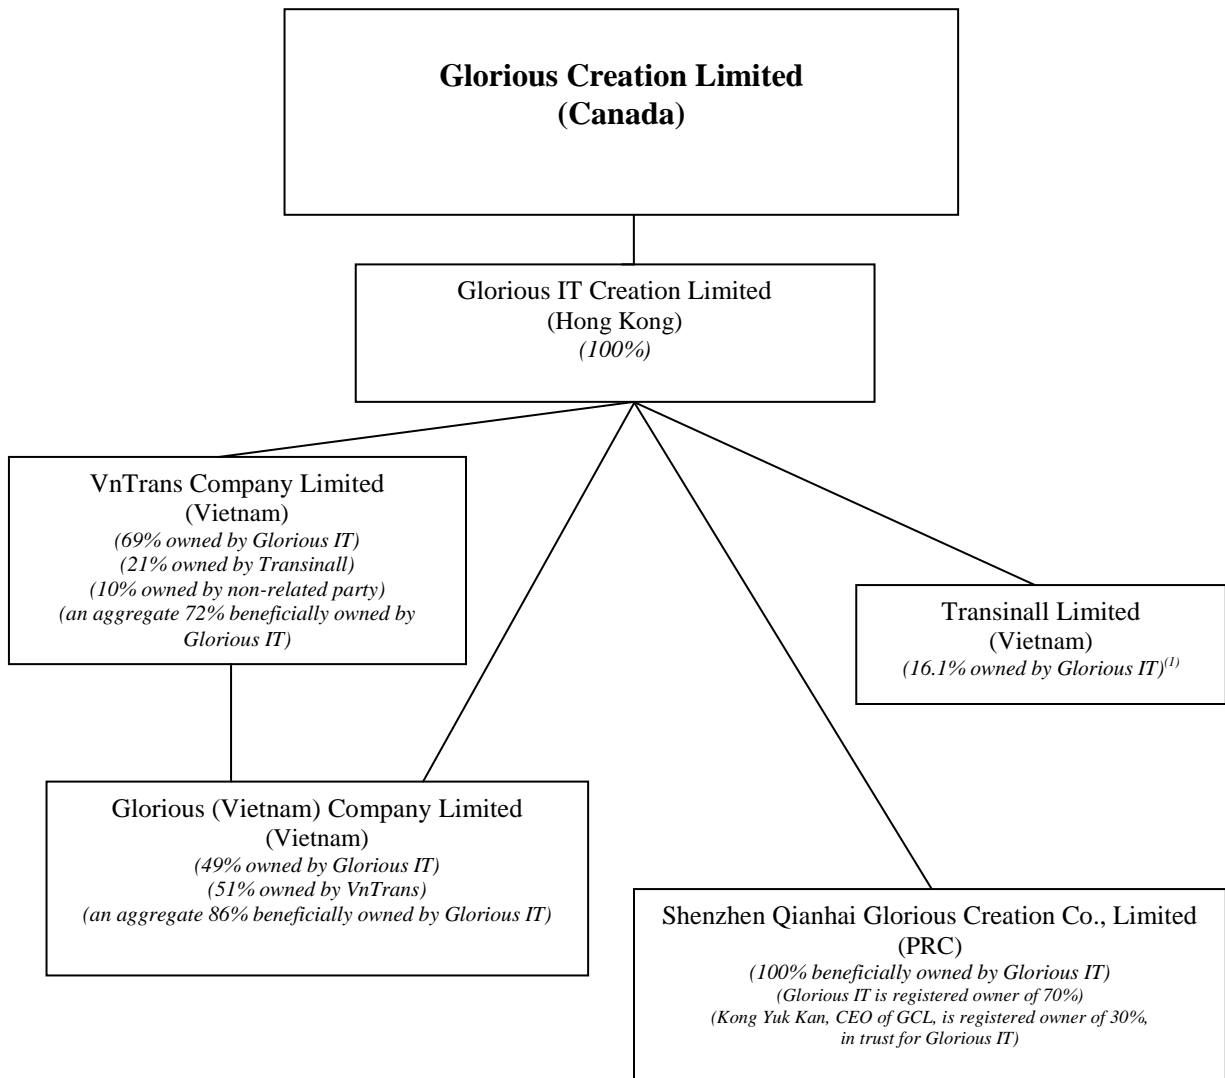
**Glorious Creation Limited (Canada)**

Glorious IT Creation Limited
(Hong Kong)
*(100%)*

VnTrans Company Limited
(Vietnam)
*(69% owned by Glorious IT)*
*(21% owned by Transinall)*
*(10% owned by non-related party)*
*(an aggregate 72% beneficially owned by Glorious IT)*

Transinall Limited
(Vietnam)
*(16.1% owned by Glorious IT)$^{(1)}$*

Glorious (Vietnam) Company Limited
(Vietnam)
*(49% owned by Glorious IT)*
*(51% owned by VnTrans)*
*(an aggregate 86% beneficially owned by Glorious IT)*

Shenzhen Qianhai Glorious Creation Co., Limited
(PRC)
*(100% beneficially owned by Glorious IT)*
*(Glorious IT is registered owner of 70%)*
*(Kong Yuk Kan, CEO of GCL, is registered owner of 30%, in trust for Glorious IT)*